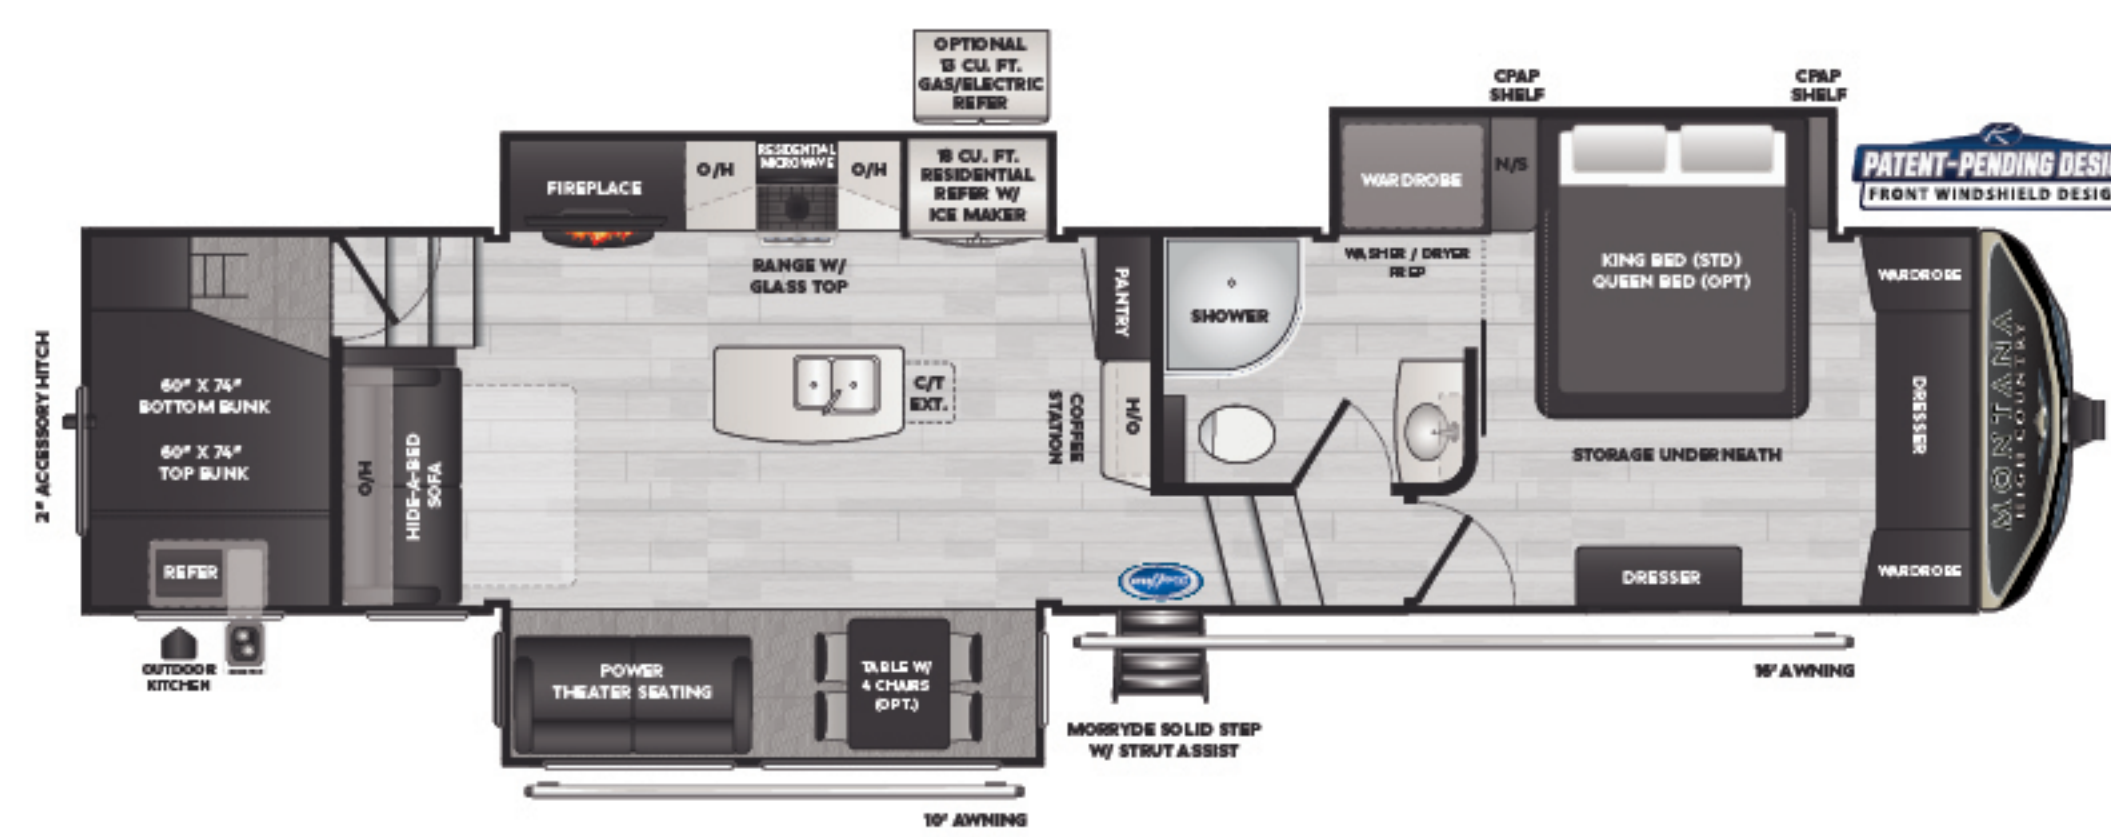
OPTIONAL 13 CU. FT. GAS/ELECTRIC REFER

CPAP SHELF

CPAP SHELF

PATENT-PENDING DESI
FRONT WINDSHIELD DESIG

FIREPLACE

O/H

RESIDENTIAL MICROWAVE

O/H

18 CU. FT. RESIDENTIAL REFER W/ ICE MAKER

WARDROBE

N/S

RANGE W/ GLASS TOP

PANTRY

SHOWER

WASHER / DRYER PREP

KING BED (STD) QUEEN BED (OPT)

WARDROBE

2" ACCESSORY HITCH

60" X 74" BOTTOM BUNK

60" X 74" TOP BUNK

O/H

HIDE-A-BED SOFA

C/T EXT.

COFFEE STATION

H/O

STORAGE UNDERNEATH

DRESSER

MONTANA HIGH COUNTRY

REFER

DRESSER

WARDROBE

OUTDOOR KITCHEN

POWER THEATER SEATING

TABLE W/ 4 CHAIRS (OPT.)

16' AWNING

MORRYDE SOLID STEP W/ STRUT ASSIST

10' AWNING